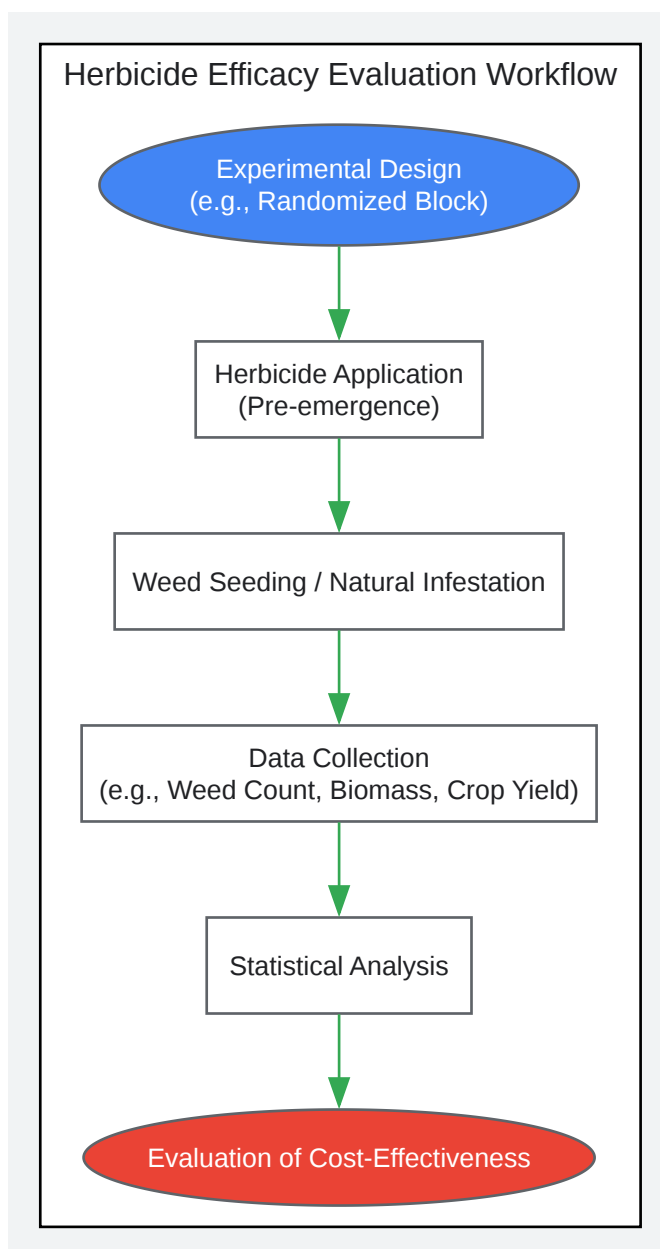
Herbicide Efficacy Evaluation Workflow

Experimental Design
(e.g., Randomized Block)

Herbicide Application
(Pre-emergence)

Weed Seeding / Natural Infestation

Data Collection
(e.g., Weed Count, Biomass, Crop Yield)

Statistical Analysis

Evaluation of Cost-Effectiveness